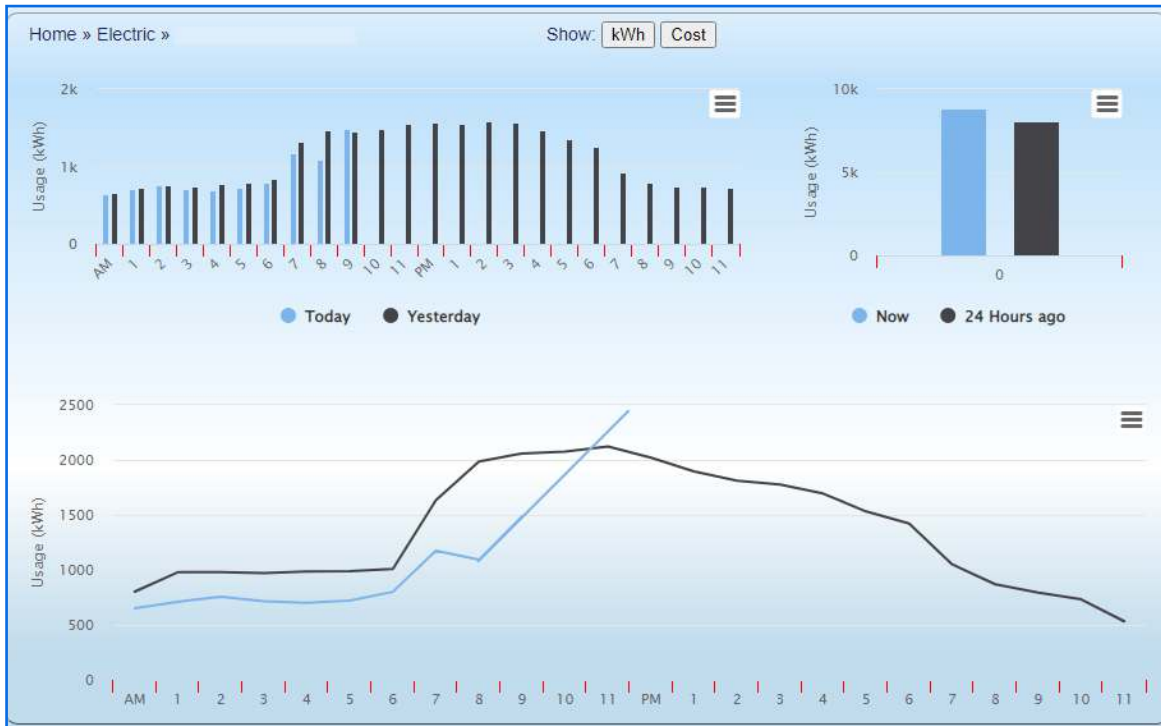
Home » Electric »

Show: kWh Cost

2k
1k
0
Usage (kWh)
AM 1 2 3 4 5 6 7 8 9 10 11 PM 1 2 3 4 5 6 7 8 9 10 11

Today Yesterday

10k
5k
0
Usage (kWh)
0

Now 24 Hours ago

2500
2000
1500
1000
500
0
Usage (kWh)
AM 1 2 3 4 5 6 7 8 9 10 11 PM 1 2 3 4 5 6 7 8 9 10 11